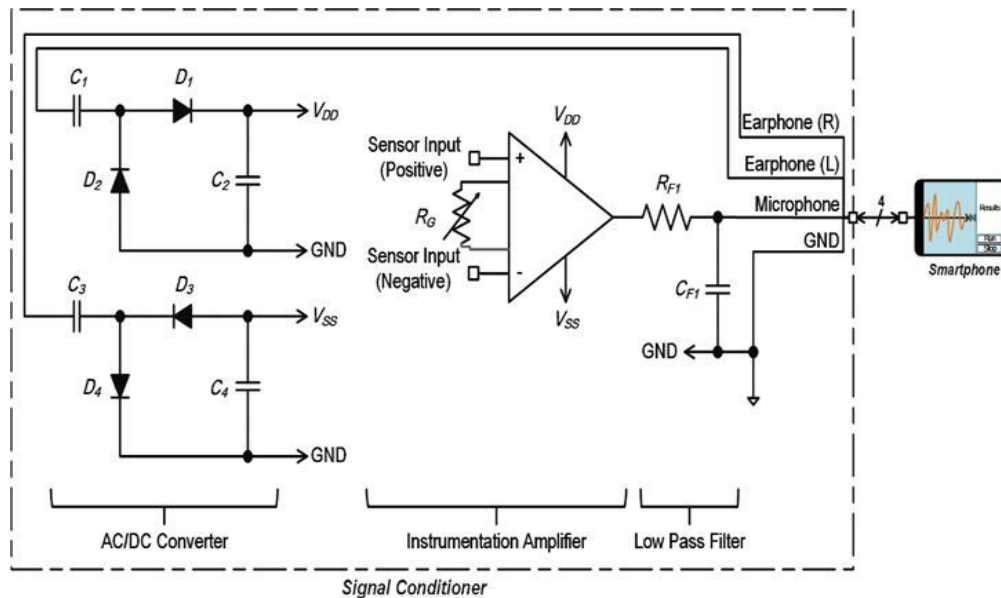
$C_1$
$D_1$
$V_{DD}$
$D_2$
$C_2$
GND
$C_3$
$D_3$
$V_{SS}$
$D_4$
$C_4$
GND

Sensor Input (Positive)
$R_G$
Sensor Input (Negative)
+
-
$V_{DD}$
$V_{SS}$

$R_{F1}$
$C_{F1}$
GND

Earphone (R)
Earphone (L)
Microphone
GND
4

Results
Run
Stop
Smartphone

AC/DC Converter
Instrumentation Amplifier
Low Pass Filter

Signal Conditioner